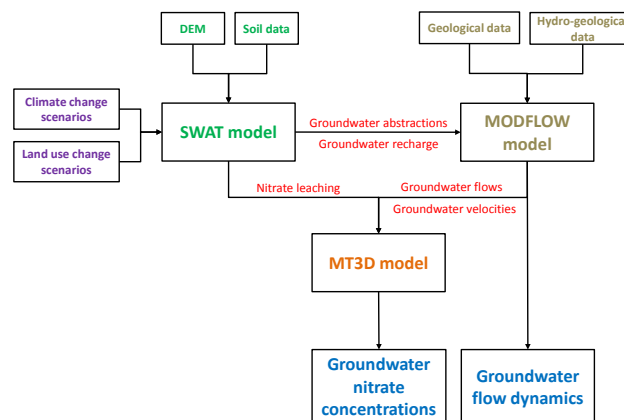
DEM

Soil data

Geological data

Hydro-geological data

Climate change scenarios

Land use change scenarios

SWAT model

Groundwater abstractions

Groundwater recharge

MODFLOW model

Nitrate leaching

Groundwater flows

Groundwater velocities

MT3D model

Groundwater nitrate concentrations

Groundwater flow dynamics